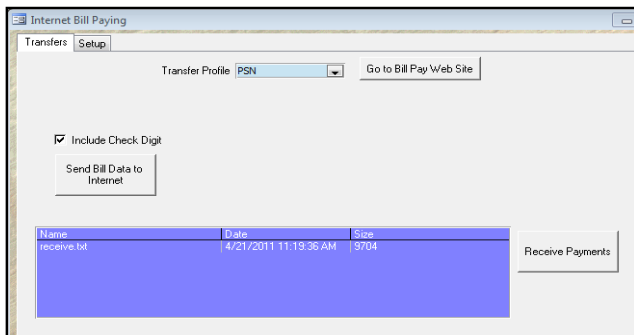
Internet Bill Paying

Transfers Setup

Transfer Profile PSN

Go to Bill Pay Web Site

Include Check Digit

Send Bill Data to Internet

| Name | Date | Size |
|---|---|---|
| receive.txt | 4/21/2011 11:19:36 AM | 9704 |

Receive Payments